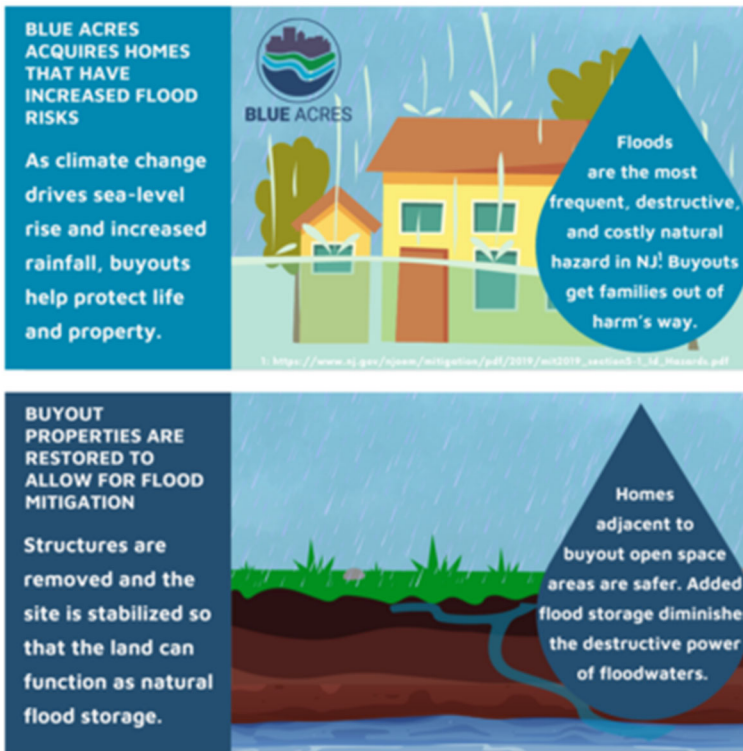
BLUE ACRES ACQUIRES HOMES THAT HAVE INCREASED FLOOD RISKS

As climate change drives sea-level rise and increased rainfall, buyouts help protect life and property.

BLUE ACRES

Floods are the most frequent, destructive, and costly natural hazard in NJ.$^1$ Buyouts get families out of harm's way.

1: https://www.nj.gov/njoem/mitigation/pdf/2019/mit2019_section5-1_id_Hazards.pdf

BUYOUT PROPERTIES ARE RESTORED TO ALLOW FOR FLOOD MITIGATION

Structures are removed and the site is stabilized so that the land can function as natural flood storage.

Homes adjacent to buyout open space areas are safer. Added flood storage diminishe the destructive power of floodwaters.